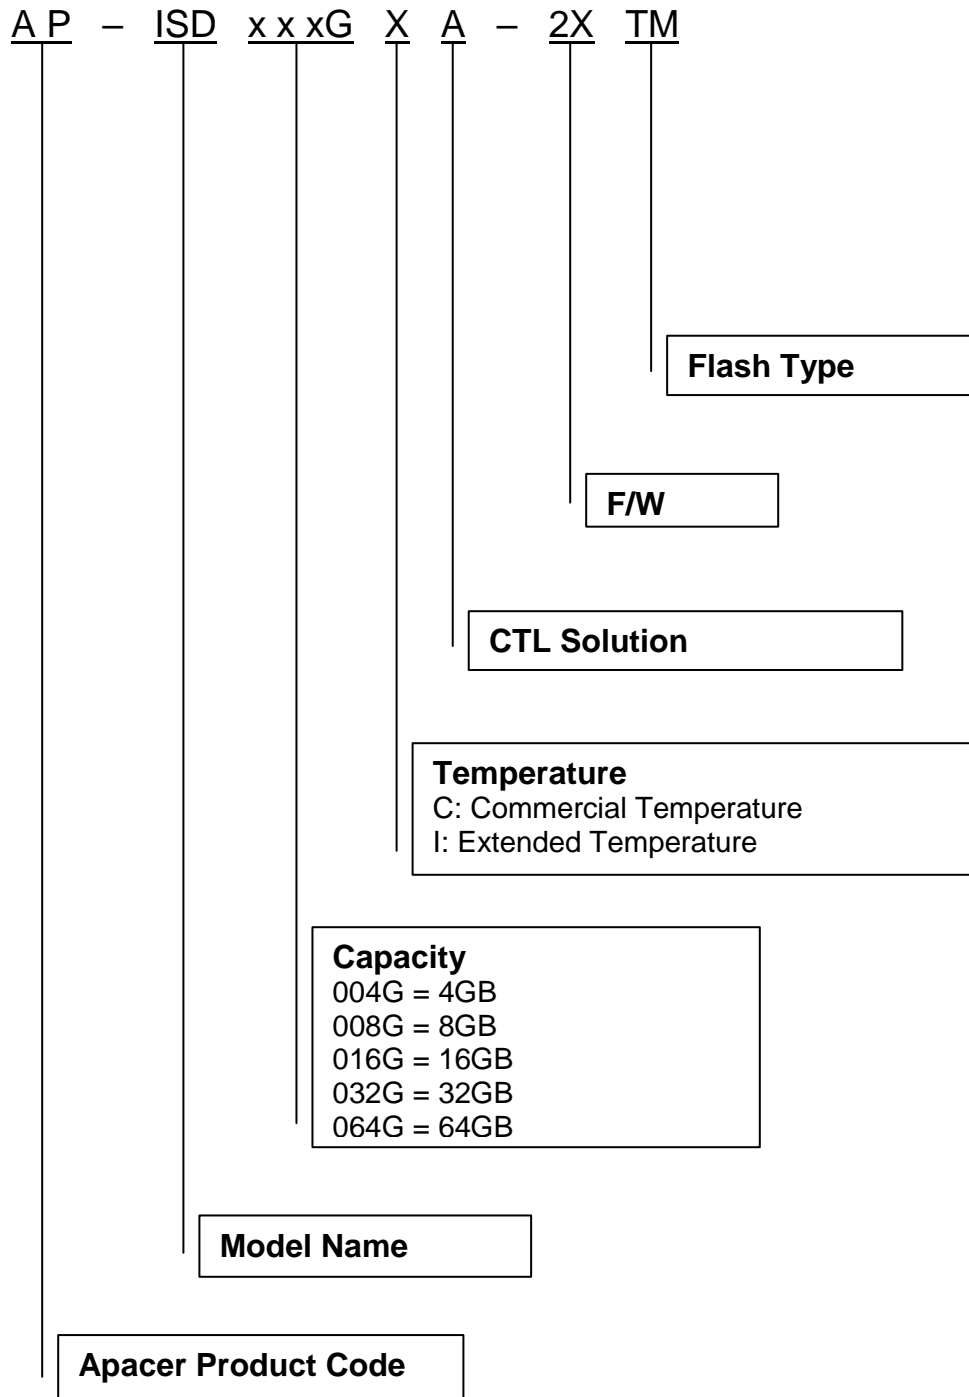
A P – ISD x x xG X A – 2X TM

Flash Type

F/W

CTL Solution

Temperature
C: Commercial Temperature
I: Extended Temperature

Capacity
004G = 4GB
008G = 8GB
016G = 16GB
032G = 32GB
064G = 64GB

Model Name

Apacer Product Code